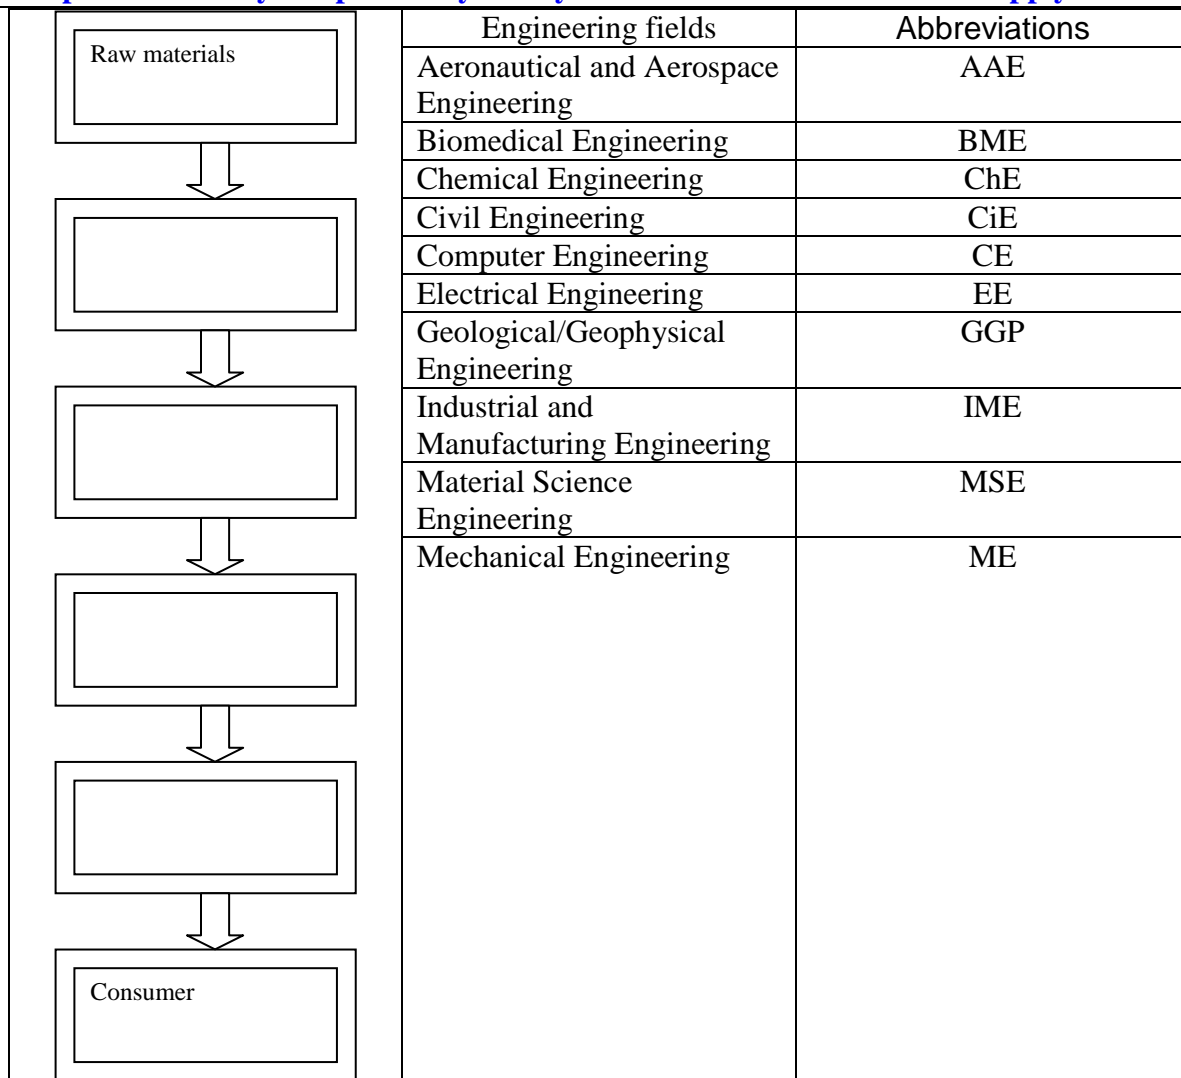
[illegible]

Raw materials

Consumer

| Engineering fields | Abbreviations |
|---|---|
| Aeronautical and Aerospace Engineering | AAE |
| Biomedical Engineering | BME |
| Chemical Engineering | ChE |
| Civil Engineering | CiE |
| Computer Engineering | CE |
| Electrical Engineering | EE |
| Geological/Geophysical Engineering | GGP |
| Industrial and Manufacturing Engineering | IME |
| Material Science Engineering | MSE |
| Mechanical Engineering | ME |